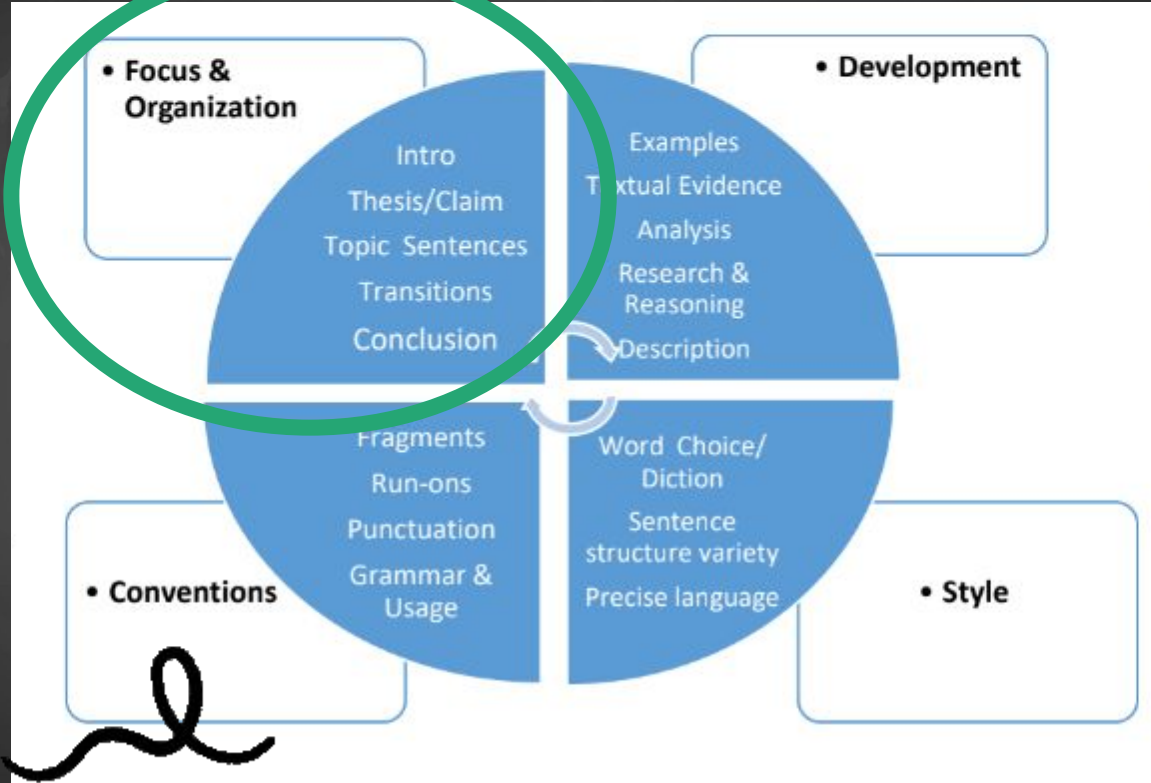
• Focus & Organization

Intro
Thesis/Claim
Topic Sentences
Transitions
Conclusion

• Development

Examples
T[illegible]xtual Evidence
Analysis
Research & Reasoning
Description

Fragments
Run-ons
Punctuation
Grammar & Usage

• Conventions

Word Choice/ Diction
Sentence structure variety
Precise language

• Style